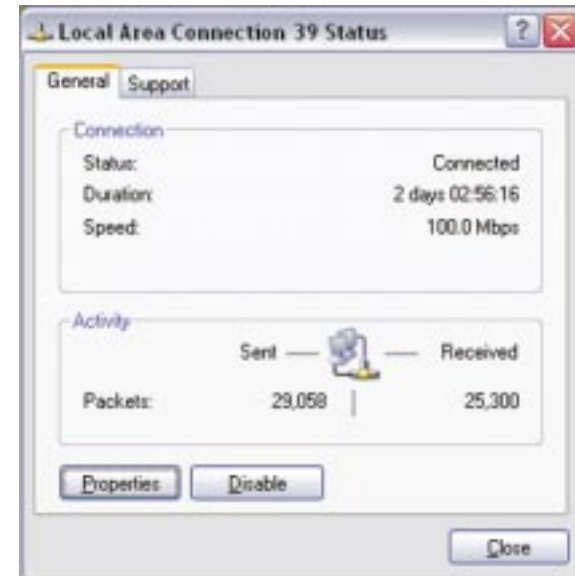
Local Area Connection 39 Status

General Support

Connection

Status: Connected
Duration: 2 days 02:56:16
Speed: 100.0 Mbps

Activity

Sent — — Received

Packets: 29,058 | 25,300

Properties Disable

Close